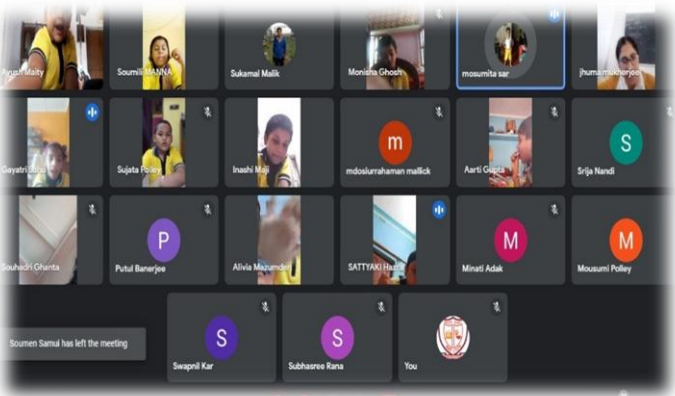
Ayush Maity
Soumili MANNA
Sukamal Malik
Monisha Ghosh
mosumita sar
jhumamukherjee

Gayatri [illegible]
Sujata Polley
Inashi Maj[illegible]
m
mdosiurrahaman mallick
Aarti Gupta
S
Srija Nandi

Souhardi Ghanta
P
Putul Banerjee
Alivia Mazumder
SATTYAKI Ha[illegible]
M
Minati Adak
M
Mousumi Polley

S
Swapnil Kar
S
Subhasree Rana
You

Soumen Samui has left the meeting